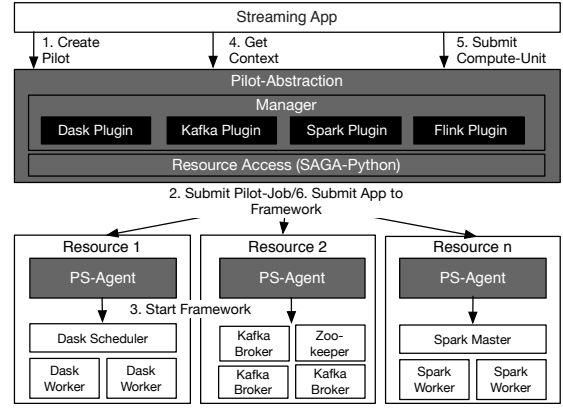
Streaming App

1. Create Pilot

4. Get Context

5. Submit Compute-Unit

Pilot-Abstraction

Manager

Dask Plugin

Kafka Plugin

Spark Plugin

Flink Plugin

Resource Access (SAGA-Python)

2. Submit Pilot-Job/6. Submit App to Framework

Resource 1

PS-Agent

3. Start Framework

Dask Scheduler

Dask Worker

Dask Worker

Resource 2

PS-Agent

Kafka Broker

Zoo-keeper

Kafka Broker

Kafka Broker

Resource n

PS-Agent

Spark Master

Spark Worker

Spark Worker